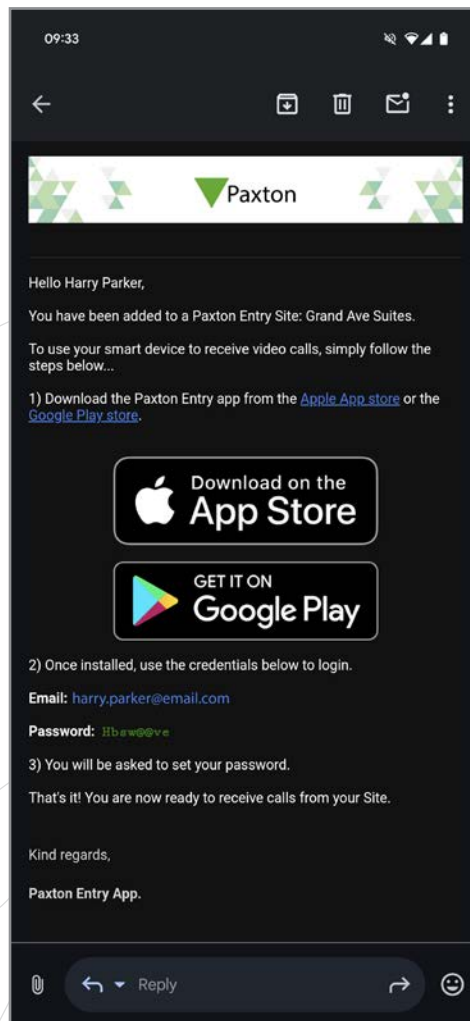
09:33

Paxton

Hello Harry Parker,

You have been added to a Paxton Entry Site: Grand Ave Suites.

To use your smart device to receive video calls, simply follow the steps below...

1) Download the Paxton Entry app from the Apple App store or the Google Play store.

Download on the App Store

GET IT ON Google Play

2) Once installed, use the credentials below to login.

Email: harry.parker@email.com

Password: Hbsw@0ve

3) You will be asked to set your password.

That's it! You are now ready to receive calls from your Site.

Kind regards,

Paxton Entry App.

Reply